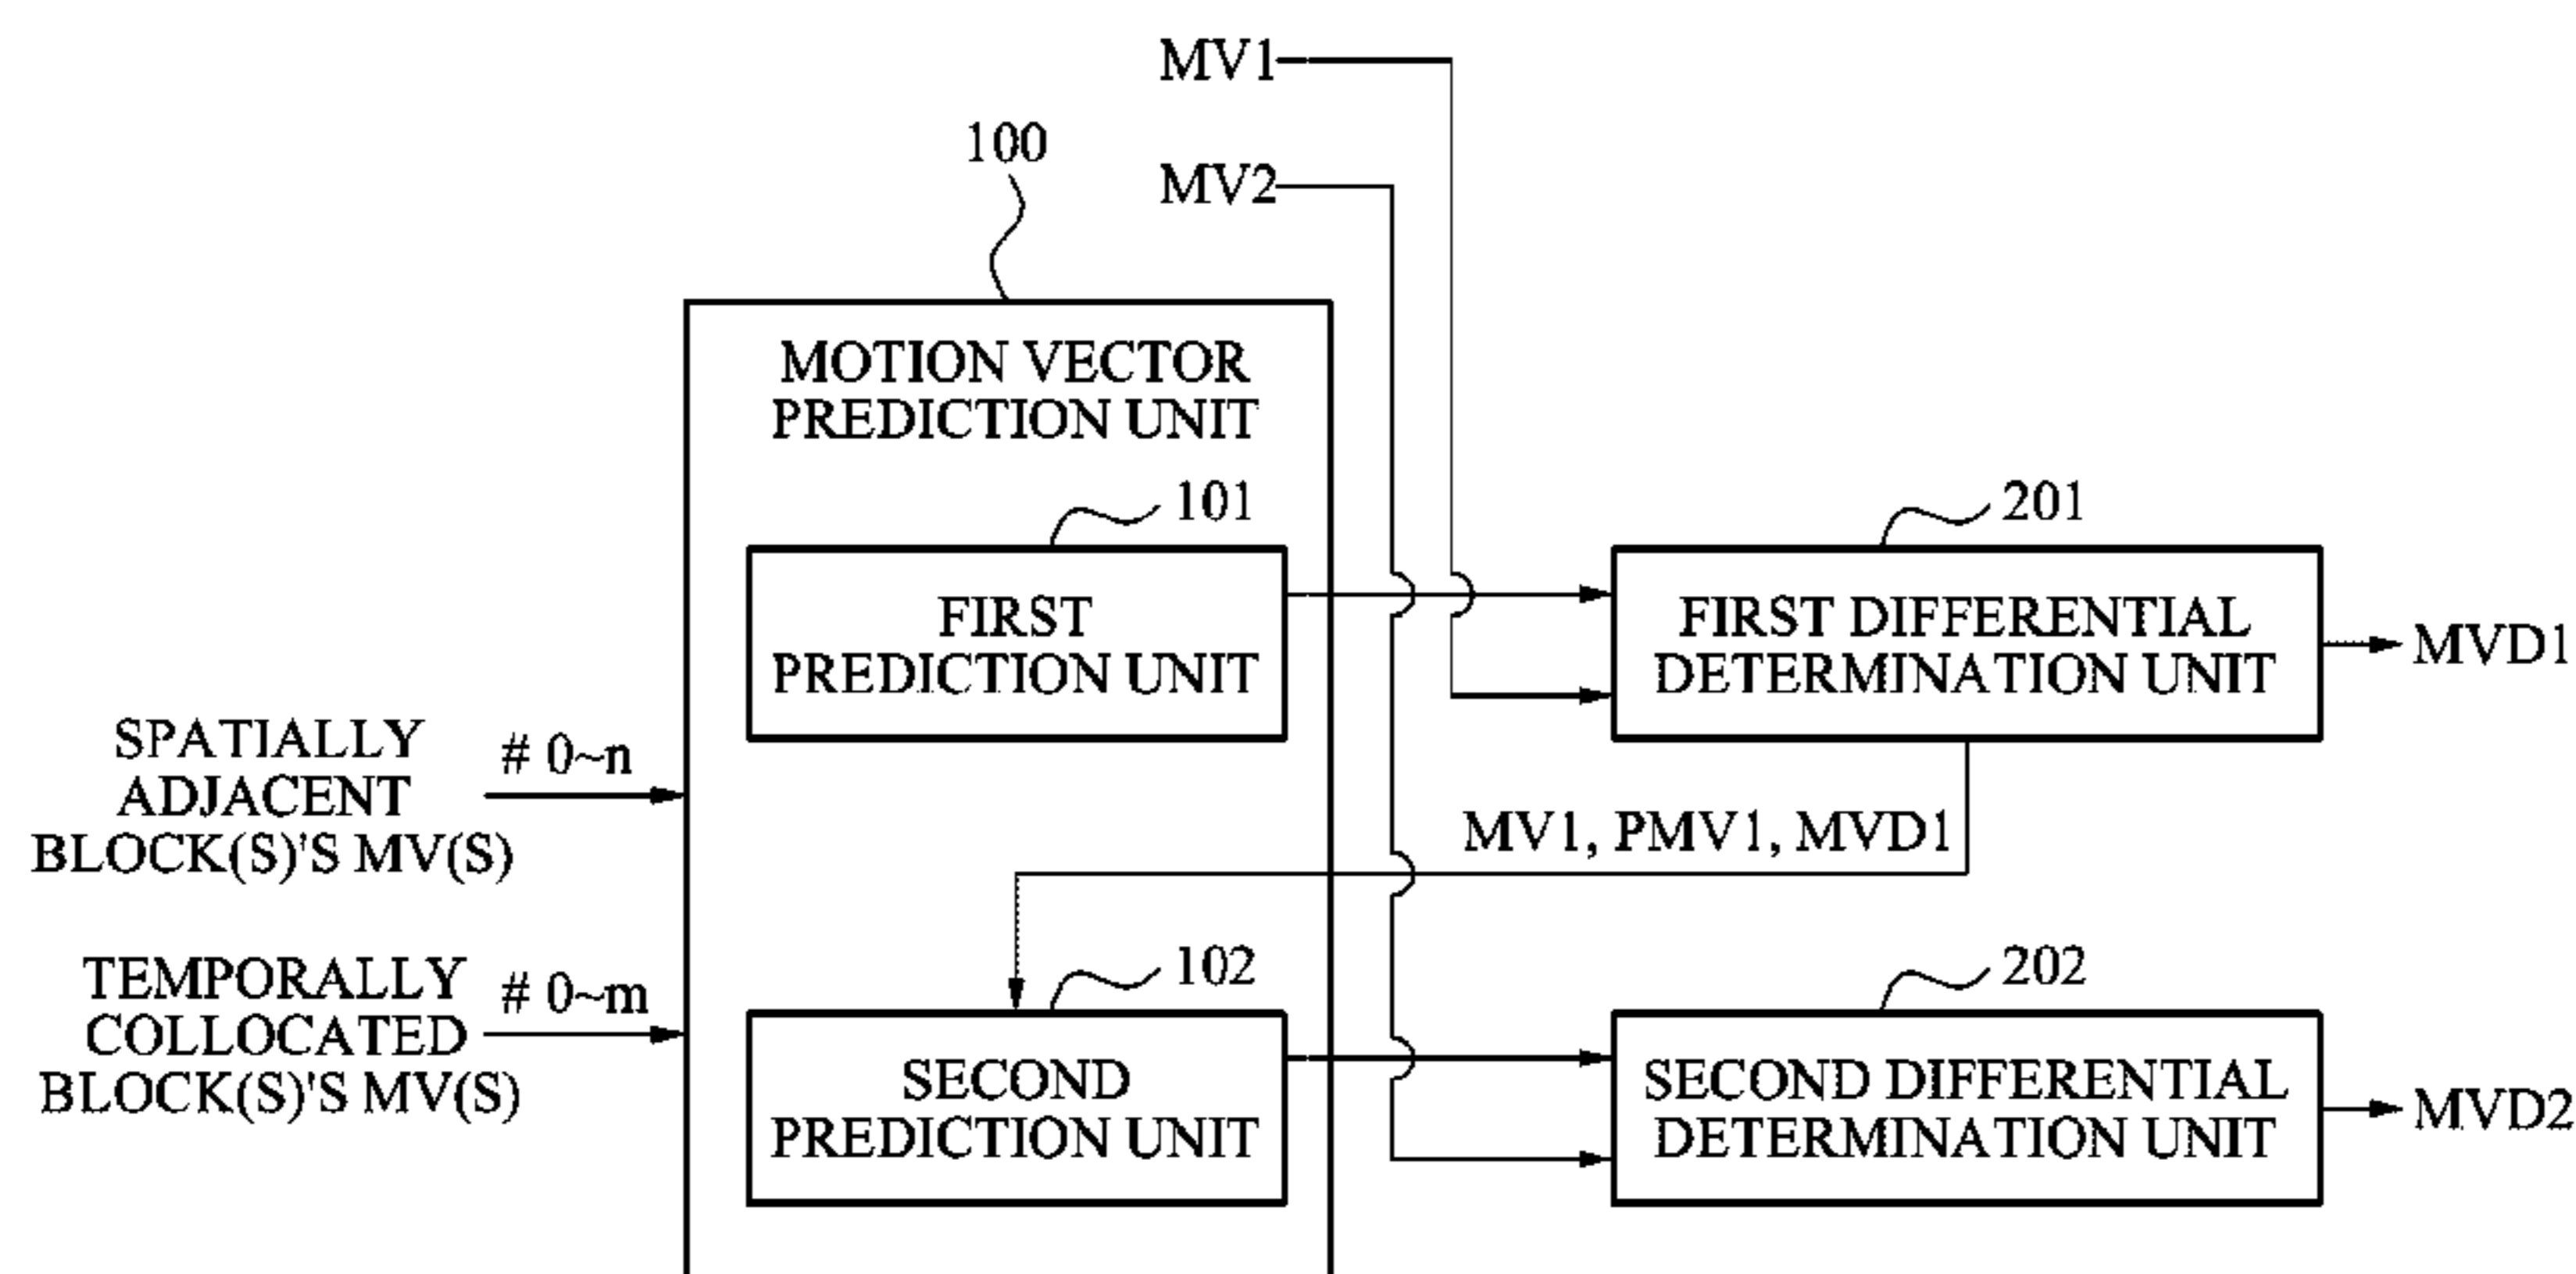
MV1

100

MV2

MOTION VECTOR PREDICTION UNIT

101

FIRST PREDICTION UNIT

201

FIRST DIFFERENTIAL DETERMINATION UNIT

MVD1

SPATIALLY ADJACENT BLOCK(S)'S MV(S)

# 0~n

MV1, PMV1, MVD1

TEMPORALLY COLLOCATED BLOCK(S)'S MV(S)

# 0~m

102

SECOND PREDICTION UNIT

202

SECOND DIFFERENTIAL DETERMINATION UNIT

MVD2